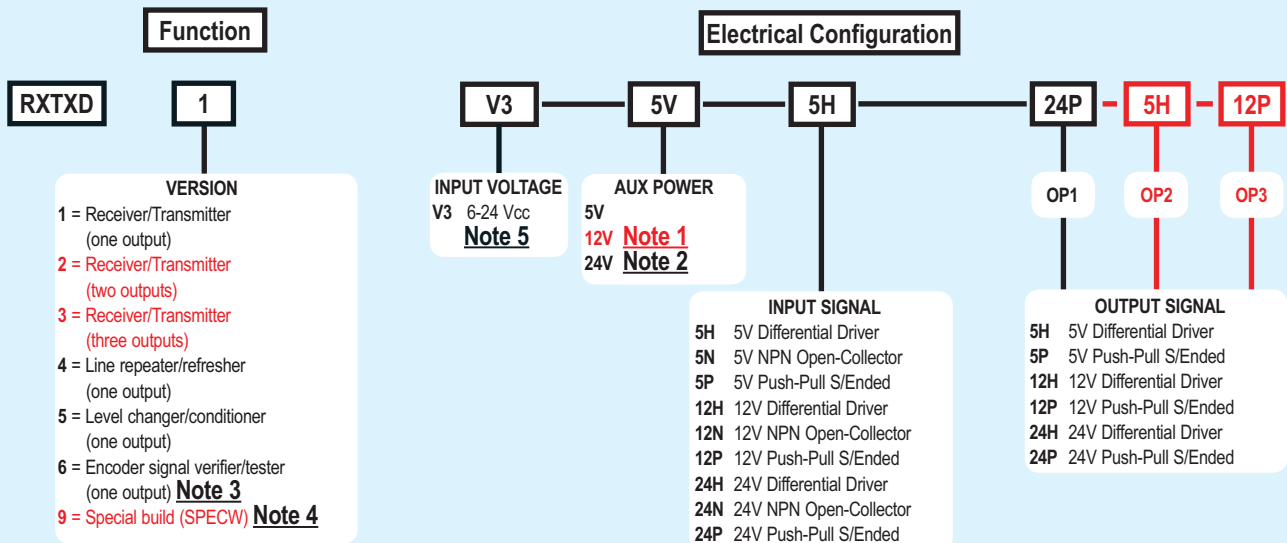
Function

Electrical Configuration

RXTXD

1

V3 - 5V - 5H - 24P - 5H - 12P

OP1 OP2 OP3

VERSION
1 = Receiver/Transmitter (one output)
2 = Receiver/Transmitter (two outputs)
3 = Receiver/Transmitter (three outputs)
4 = Line repeater/refresher (one output)
5 = Level changer/conditioner (one output)
6 = Encoder signal verifier/tester (one output) Note 3
9 = Special build (SPECW) Note 4

INPUT VOLTAGE
V3 6-24 Vcc
Note 5

AUX POWER
5V
12V Note 1
24V Note 2

INPUT SIGNAL
5H 5V Differential Driver
5N 5V NPN Open-Collector
5P 5V Push-Pull S/Ended
12H 12V Differential Driver
12N 12V NPN Open-Collector
12P 12V Push-Pull S/Ended
24H 24V Differential Driver
24N 24V NPN Open-Collector
24P 24V Push-Pull S/Ended

OUTPUT SIGNAL
5H 5V Differential Driver
5P 5V Push-Pull S/Ended
12H 12V Differential Driver
12P 12V Push-Pull S/Ended
24H 24V Differential Driver
24P 24V Push-Pull S/Ended